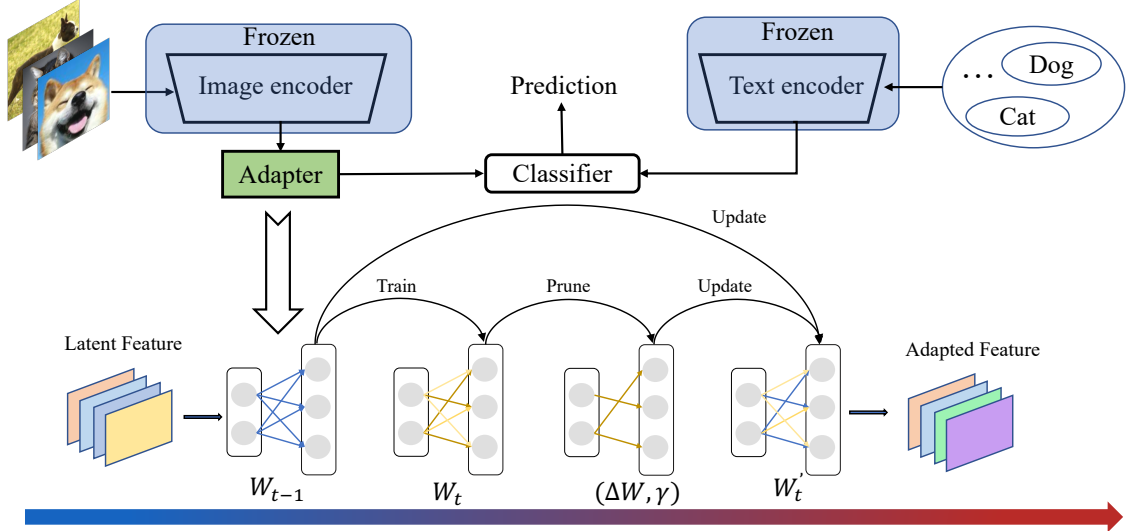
Frozen

Image encoder

Frozen

Text encoder

Prediction

... Dog

Cat

Adapter

Classifier

Update

Train

Prune

Update

Latent Feature

Adapted Feature

$W_{t-1}$

$W_t$

$(\Delta W, \gamma)$

$W_t^{'}$